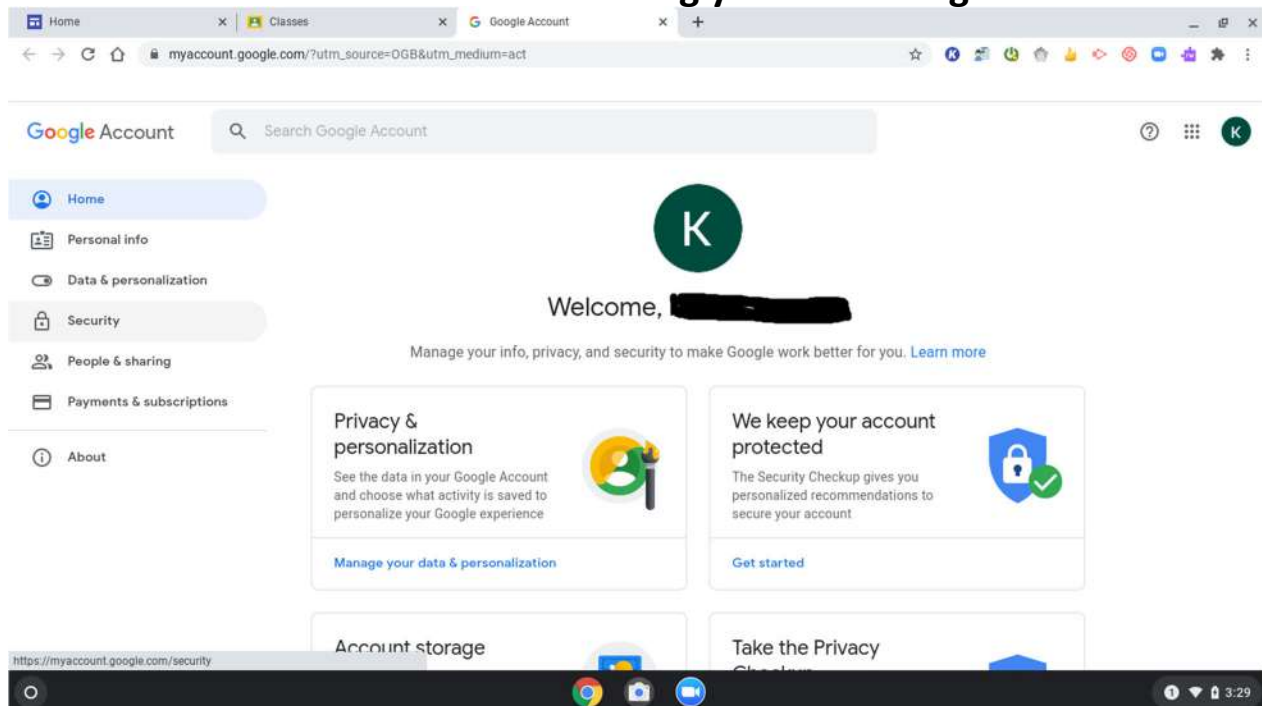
Home
Classes
Google Account
myaccount.google.com/?utm_source=OGB&utm_medium=act

Google Account
Search Google Account

Home
Personal info
Data & personalization
Security
People & sharing
Payments & subscriptions
About

K

Welcome, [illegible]

Manage your info, privacy, and security to make Google work better for you. Learn more

Privacy & personalization
See the data in your Google Account and choose what activity is saved to personalize your Google experience
Manage your data & personalization

We keep your account protected
The Security Checkup gives you personalized recommendations to secure your account
Get started

Account storage

Take the Privacy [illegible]

https://myaccount.google.com/security

3:29